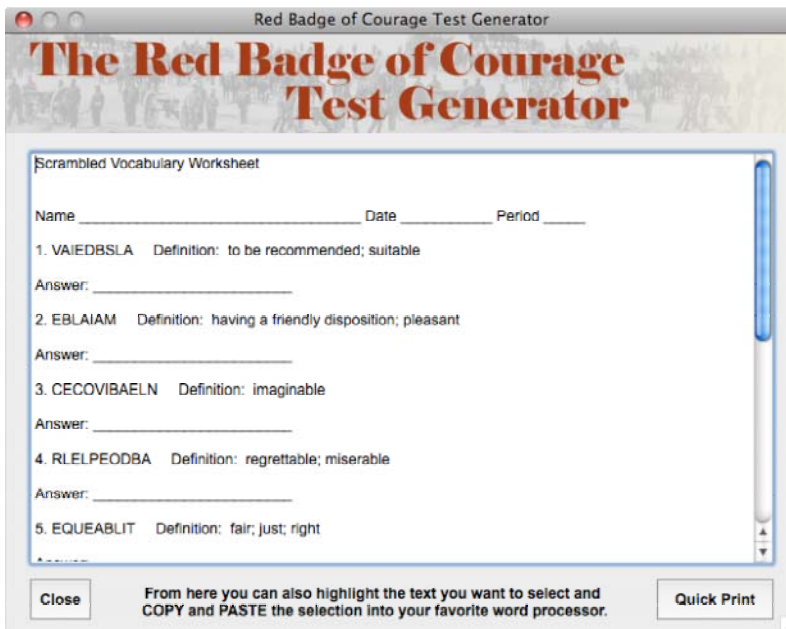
Red Badge of Courage Test Generator

The Red Badge of Courage Test Generator

Scrambled Vocabulary Worksheet

Name ______________________________ Date __________ Period _____

1. VAIEDBSLA Definition: to be recommended; suitable

Answer: ______________________

2. EBLAIAM Definition: having a friendly disposition; pleasant

Answer: ______________________

3. CECOVIBAELN Definition: imaginable

Answer: ______________________

4. RLELPEODBA Definition: regrettable; miserable

Answer: ______________________

5. EQUEABLIT Definition: fair; just; right

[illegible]

Close

From here you can also highlight the text you want to select and COPY and PASTE the selection into your favorite word processor.

Quick Print